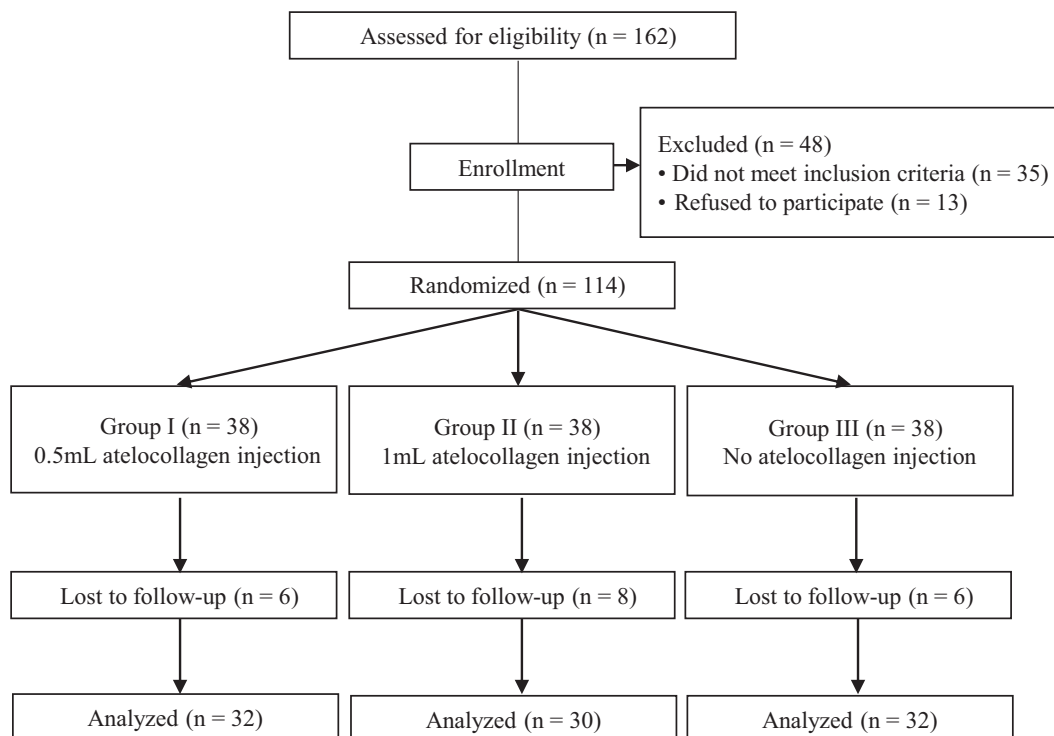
Assessed for eligibility (n = 162)

Enrollment

Excluded (n = 48)
• Did not meet inclusion criteria (n = 35)
• Refused to participate (n = 13)

Randomized (n = 114)

Group I (n = 38)
0.5mL atelocollagen injection

Group II (n = 38)
1mL atelocollagen injection

Group III (n = 38)
No atelocollagen injection

Lost to follow-up (n = 6)

Lost to follow-up (n = 8)

Lost to follow-up (n = 6)

Analyzed (n = 32)

Analyzed (n = 30)

Analyzed (n = 32)